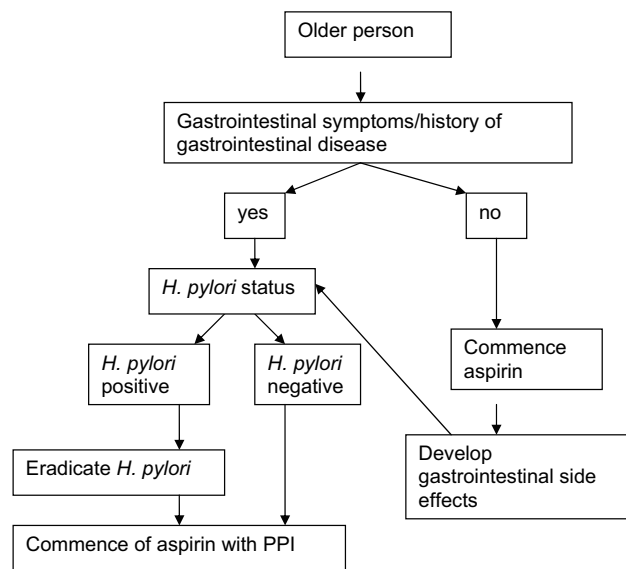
Older person

Gastrointestinal symptoms/history of gastrointestinal disease

yes

no

H. pylori status

H. pylori positive

H. pylori negative

Commence aspirin

Eradicate H. pylori

Develop gastrointestinal side effects

Commence of aspirin with PPI